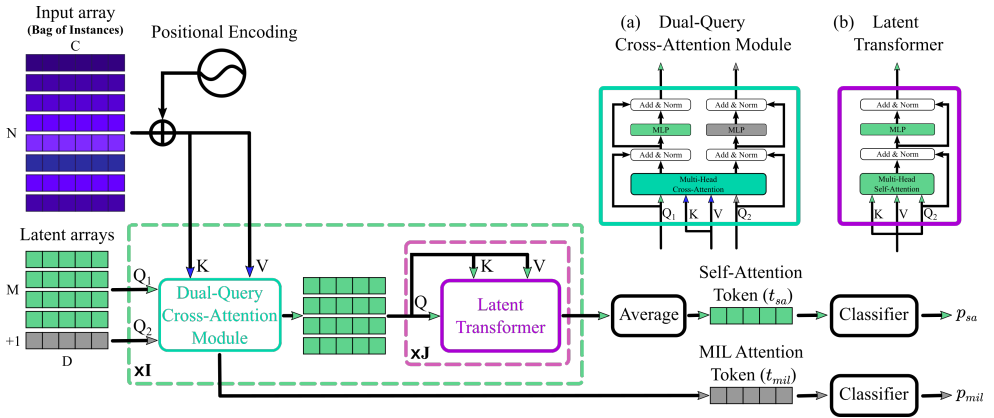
Input array
(Bag of Instances)
C

N

Positional Encoding

Latent arrays

M

+1

D

$Q_1$

$Q_2$

K

V

Dual-Query Cross-Attention Module

xI

K

V

Q

Latent Transformer

xJ

Average

Self-Attention Token ($t_{sa}$)

Classifier

$p_{sa}$

MIL Attention Token ($t_{mil}$)

Classifier

$p_{mil}$

(a) Dual-Query Cross-Attention Module

Add & Norm

Add & Norm

MLP

MLP

Add & Norm

Add & Norm

Multi-Head Cross-Attention

$Q_1$

K

V

$Q_2$

(b) Latent Transformer

Add & Norm

MLP

Add & Norm

Multi-Head Self-Attention

K

V

$Q_2$